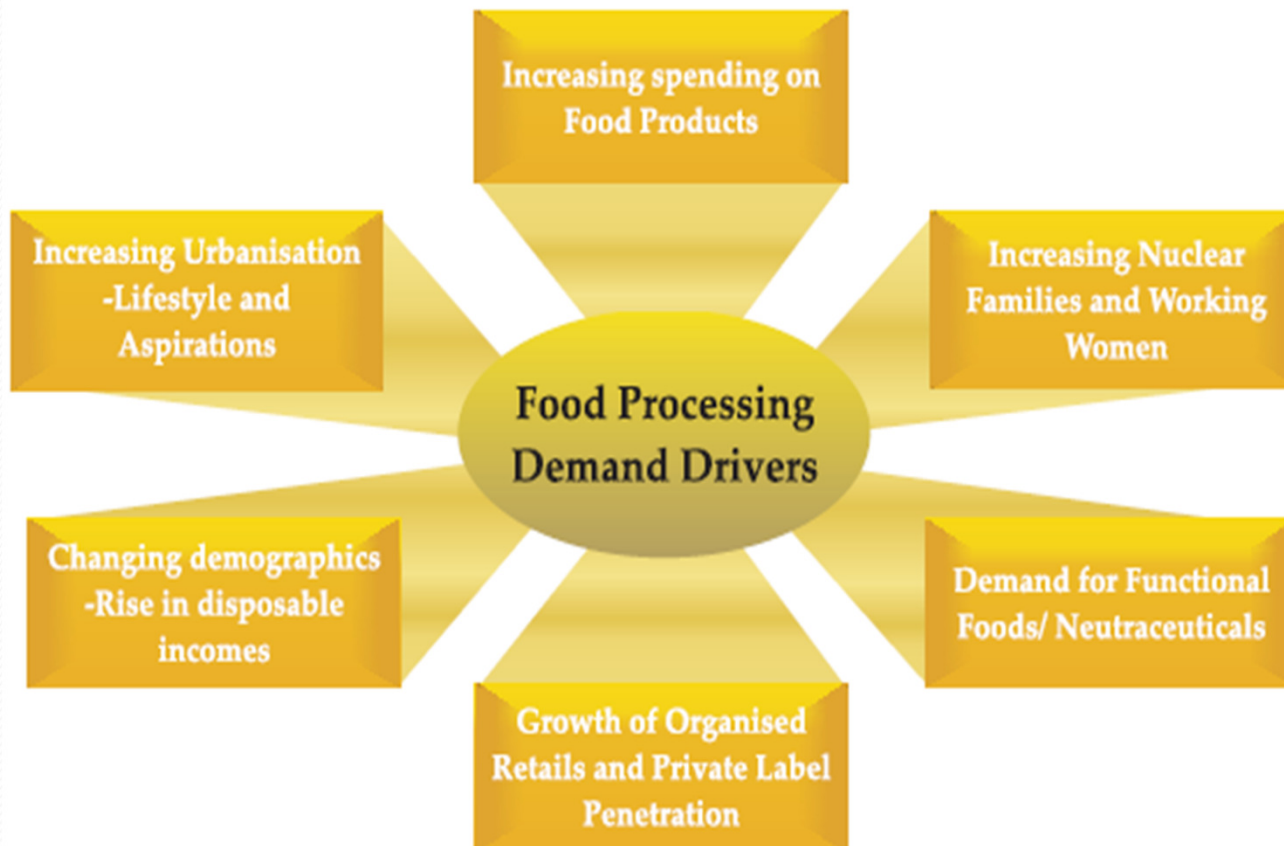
Increasing spending on Food Products

Increasing Urbanisation -Lifestyle and Aspirations

Increasing Nuclear Families and Working Women

Food Processing Demand Drivers

Changing demographics -Rise in disposable incomes

Demand for Functional Foods/ Neutraceuticals

Growth of Organised Retails and Private Label Penetration